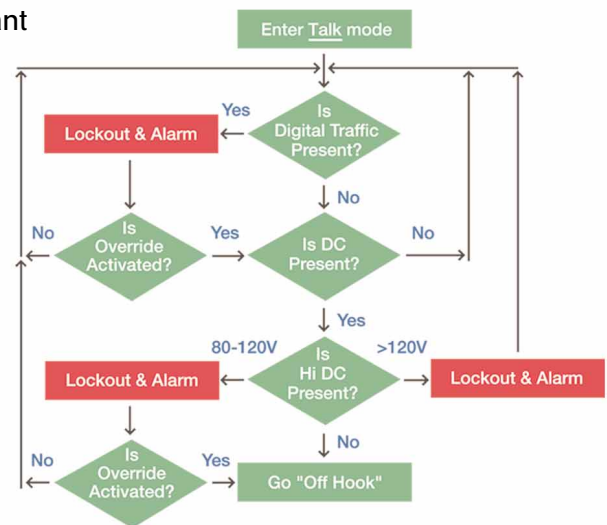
nt

Enter Talk mode

Is Digital Traffic Present?

Yes

Lockout & Alarm

No

No

Is Override Activated?

Yes

Is DC Present?

No

Yes

80-120V

Is Hi DC Present?

>120V

Lockout & Alarm

Lockout & Alarm

No

No

Is Override Activated?

Yes

Go "Off Hook"